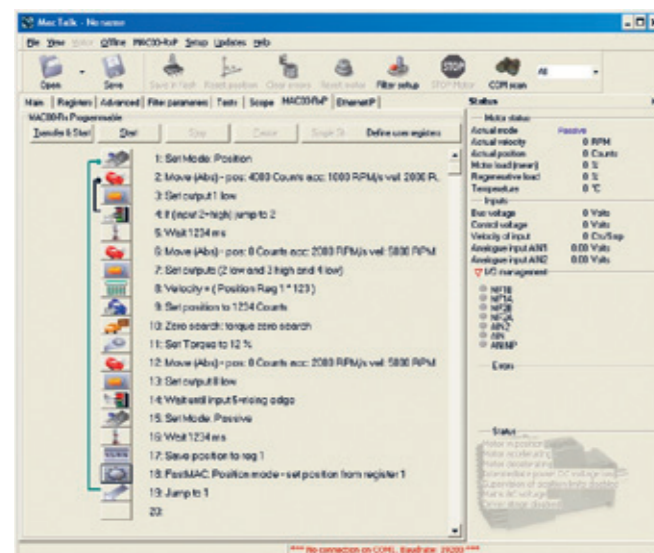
MacTalk - No name

File View Motor Offline MAC00-FxP Setup Updates Help

Open Save Save in flash Reset position Clear errors Reset motor Filter setup STOP Motor COM scan All

Main Registers Advanced Filter parameters Tests Scope MAC00-FxP EthernetIP

MAC00-Fx Programmable

Transfer & Start Start Stop Delete Single St Define user registers

1: Set Mode: Position
2: Move (Abs) - pos: 4000 Counts acc: 1000 RPM/s vel: 2000 R
3: Set output 1 low
4: If (input 2=high) jump to 2
5: Wait 1234 ms
6: Move (Abs) - pos: 0 Counts acc: 2000 RPM/s vel: 5000 RPM
7: Set outputs (2 low and 3 high and 4 low)
8: Velocity = (Position Reg 1 * 123)
9: Set position to 1234 Counts
10: Zero search: torque zero search
11: Set Torque to 12 %
12: Move (Abs) - pos: 0 Counts acc: 2000 RPM/s vel: 5000 RPM
13: Set output 8 low
14: Wait until input 5 rising edge
15: Set Mode: Passive
16: Wait 1234 ms
17: Save position to reg 1
18: FastMAC: Position mode - set position from register 1
19: Jump to 1
20:

Status
Motor status
Actual mode Passive
Actual velocity 0 RPM
Actual position 0 Counts
Motor load (mean) 0 %
Regenerative load 0 %
Temperature 0 °C
Inputs
Bus voltage 0 Volts
Control voltage 0 Volts
Velocity of input 0 Cts/Smp
Analogue input AIN1 0.00 Volts
Analogue input AIN2 0.00 Volts
I/O management
NP1B
NP1A
NP2B
NP2A
AIN2
AIN
AINMP
Errors

Status
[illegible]

*** No connection on COM1, Baudrate: 19200 ***